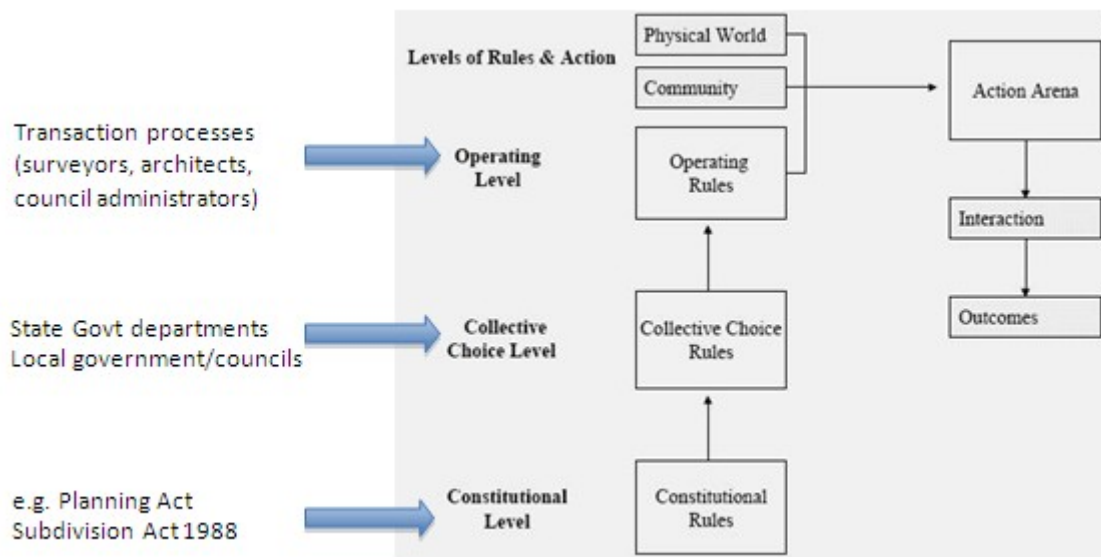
Levels of Rules & Action

Physical World

Community

Action Arena

Transaction processes (surveyors, architects, council administrators)

Operating Level

Operating Rules

Interaction

State Govt departments
Local government/councils

Collective Choice Level

Collective Choice Rules

Outcomes

e.g. Planning Act
Subdivision Act 1988

Constitutional Level

Constitutional Rules